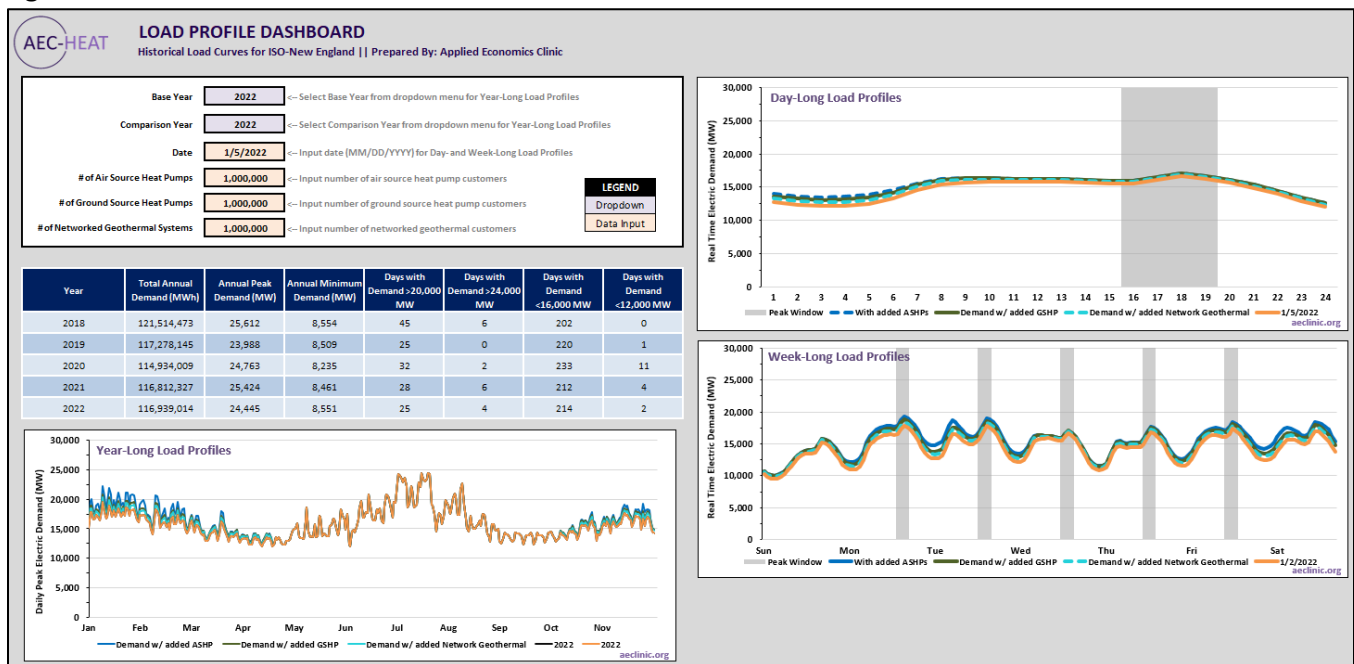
AEC-HEAT

LOAD PROFILE DASHBOARD
Historical Load Curves for ISO-New England || Prepared By: Applied Economics Clinic

Base Year 2022 <-- Select Base Year from dropdown menu for Year-Long Load Profiles
Comparison Year 2022 <-- Select Comparison Year from dropdown menu for Year-Long Load Profiles
Date 1/5/2022 <-- Input date (MM/DD/YYYY) for Day- and Week-Long Load Profiles
# of Air Source Heat Pumps 1,000,000 <-- Input number of air source heat pump customers
# of Ground Source Heat Pumps 1,000,000 <-- Input number of ground source heat pump customers
# of Networked Geothermal Systems 1,000,000 <-- Input number of networked geothermal customers

LEGEND
Dropdown
Data Input

| Year | Total Annual Demand (MWh) | Annual Peak Demand (MW) | Annual Minimum Demand (MW) | Days with Demand >20,000 MW | Days with Demand >24,000 MW | Days with Demand <16,000 MW | Days with Demand <12,000 MW |
|---|---|---|---|---|---|---|---|
| 2018 | 121,514,473 | 25,612 | 8,554 | 45 | 6 | 202 | 0 |
| 2019 | 117,278,145 | 23,988 | 8,509 | 25 | 0 | 220 | 1 |
| 2020 | 114,934,009 | 24,763 | 8,235 | 32 | 2 | 233 | 11 |
| 2021 | 116,812,327 | 25,424 | 8,461 | 28 | 6 | 212 | 4 |
| 2022 | 116,939,014 | 24,445 | 8,551 | 25 | 4 | 214 | 2 |

Year-Long Load Profiles
Daily Peak Electric Demand (MW)
30,000
25,000
20,000
15,000
10,000
5,000
0
Jan Feb Mar Apr May Jun Jul Aug Sep Oct Nov
Demand w/ added ASHP Demand w/ added GSHP Demand w/ added Network Geothermal 2022 2022
aeclinic.org

Day-Long Load Profiles
Real Time Electric Demand (MW)
30,000
25,000
20,000
15,000
10,000
5,000
0
1 2 3 4 5 6 7 8 9 10 11 12 13 14 15 16 17 18 19 20 21 22 23 24
Peak Window With added ASHPs Demand w/ added GSHP Demand w/ added Network Geothermal 1/5/2022
aeclinic.org

Week-Long Load Profiles
Real Time Electric Demand (MW)
30,000
25,000
20,000
15,000
10,000
5,000
0
Sun Mon Tue Wed Thu Fri Sat
Peak Window With added ASHPs Demand w/ added GSHP Demand w/ added Network Geothermal 1/2/2022
aeclinic.org